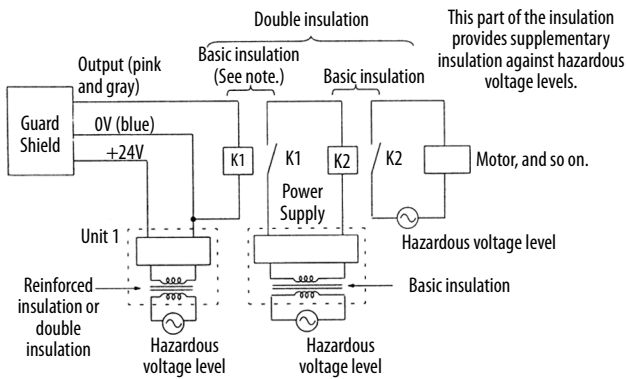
Double insulation

This part of the insulation provides supplementary insulation against hazardous voltage levels.

Output (pink and gray)

Basic insulation (See note.)

Basic insulation

Guard Shield

0V (blue)

+24V

K1

K1

K2

K2

Motor, and so on.

Power Supply

Unit 1

Hazardous voltage level

Reinforced insulation or double insulation

Basic insulation

Hazardous voltage level

Hazardous voltage level